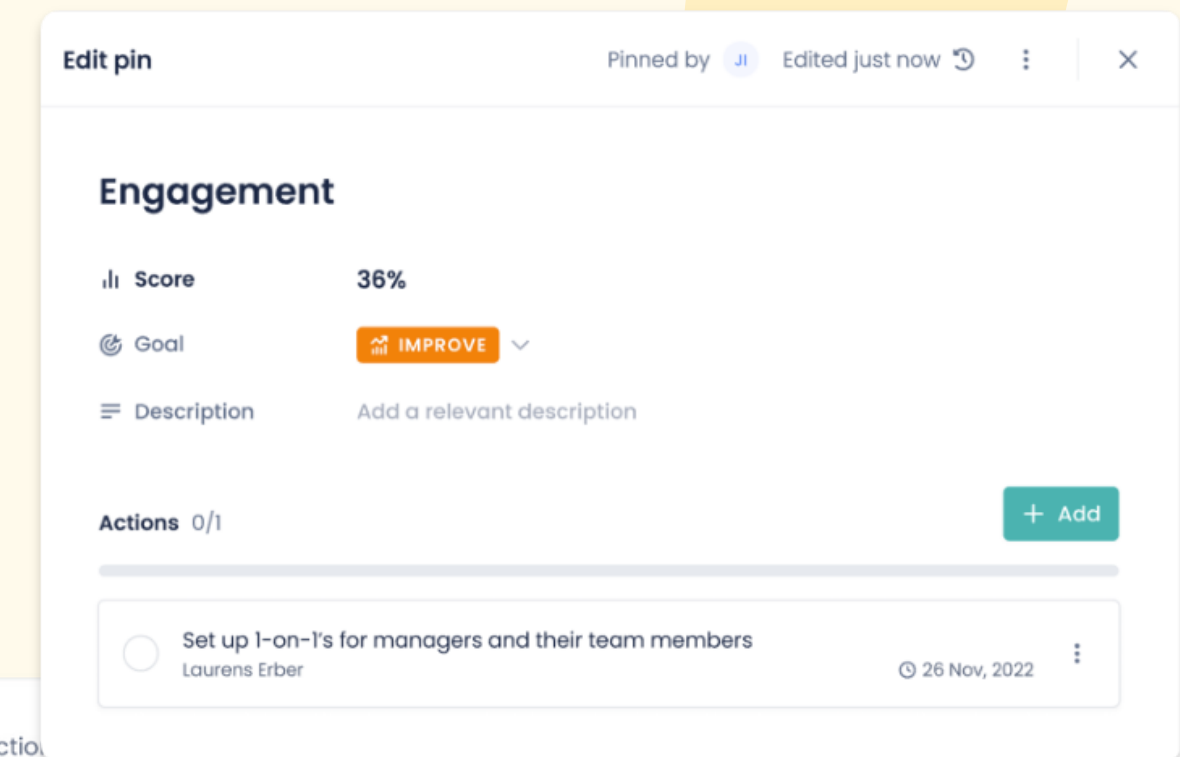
Edit pin

Pinned by JI Edited just now

Engagement

Score 36%

Goal IMPROVE

Description Add a relevant description

Actions 0/1

+ Add

Set up 1-on-1's for managers and their team members
Laurens Erber
26 Nov, 2022

ctio